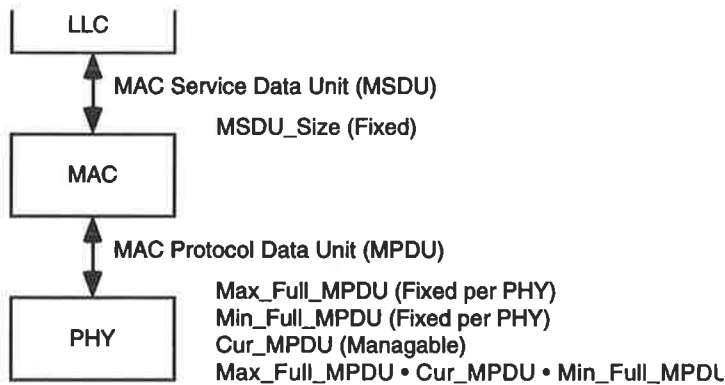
LLC

MAC Service Data Unit (MSDU)

MSDU_Size (Fixed)

MAC

MAC Protocol Data Unit (MPDU)

PHY

Max_Full_MPDU (Fixed per PHY)
Min_Full_MPDU (Fixed per PHY)
Cur_MPDU (Managable)
Max_Full_MPDU • Cur_MPDU • Min_Full_MPDU